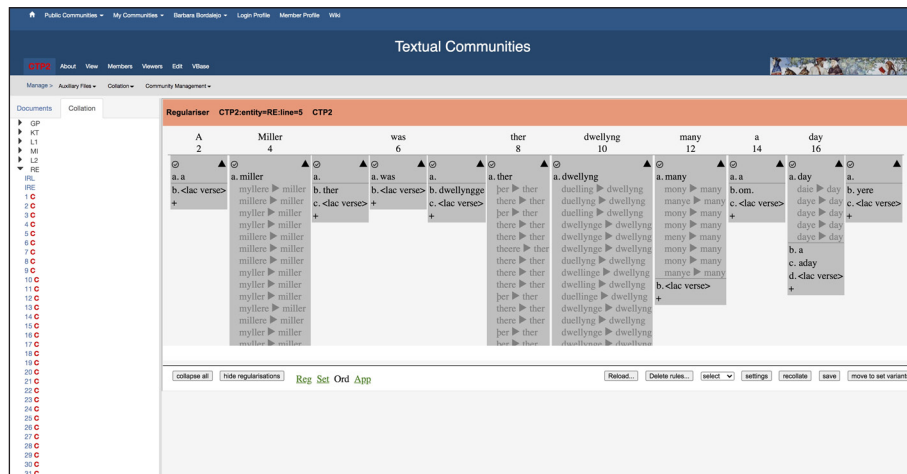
Public Communities ▾ My Communities ▾ Barbara Bordalejo ▾ Login Profile Member Profile Wiki

Textual Communities

CTP2 About View Members Viewers Edit VBase

Manage > Auxiliary Files ▾ Collation ▾ Community Management ▾

Documents Collation

GP
KT
L1
MI
L2
RE
IRL
IRE
1 C
2 C
3 C
4 C
5 C
6 C
7 C
8 C
9 C
10 C
11 C
12 C
13 C
14 C
15 C
16 C
17 C
18 C
19 C
20 C
21 C
22 C
23 C
24 C
25 C
26 C
27 C
28 C
29 C
30 C

Regulariser CTP2:entity=RE:line=5 CTP2

A 2 | Miller 4 | was 6 | ther 8 | dwellyng 10 | many 12 | a 14 | day 16

a. a
b. <lac verse>
+

a. miller
myllere ▶ miller
myller ▶ miller
myller ▶ miller
myller ▶ miller
millere ▶ miller
myller ▶ miller
millere ▶ miller
millere ▶ miller
myller ▶ miller
myller ▶ miller
myller ▶ miller
myller ▶ miller
myllere ▶ miller
myller ▶ miller
myller ▶ miller

a.
b. ther
c. <lac verse>
+

a. was
b. <lac verse>
+

a.
b. dwellyngge
c. <lac verse>
+

a. ther
þer ▶ ther
there ▶ ther
there ▶ ther
there ▶ ther
there ▶ ther
theere ▶ ther
there ▶ ther
there ▶ ther
there ▶ ther
þer ▶ ther
there ▶ ther
there ▶ ther
þer ▶ ther
þer ▶ ther

a. dwellyng
duelling ▶ dwellyng
duellyng ▶ dwellyng
duellyng ▶ dwellyng
dwellynge ▶ dwellyng
dwellynge ▶ dwellyng
dwellynge ▶ dwellyng
dwellyng ▶ dwellyng
dwellynge ▶ dwellyng
dwellynge ▶ dwellyng
duellinge ▶ dwellyng
dwellynge ▶ dwellyng
dwellynge ▶ dwellyng
dwellynge ▶ dwellyng

a. many
mony ▶ many
manye ▶ many
mony ▶ many
mony ▶ many
mony ▶ many
mony ▶ many
mony ▶ many
mony ▶ many
manye ▶ many
b. <lac verse>
+

a. a
b. om.
c. <lac verse>
+

a. day
daie ▶ day
daye ▶ day
daye ▶ day
daye ▶ day
daye ▶ day
b. a
c. aday
d. <lac verse>
+

a.
b. yere
c. <lac verse>
+

collapse all | hide regularisations | Reg Set Ord App | Reload... | Delete rules... | select | settings | recollate | save | move to set variant